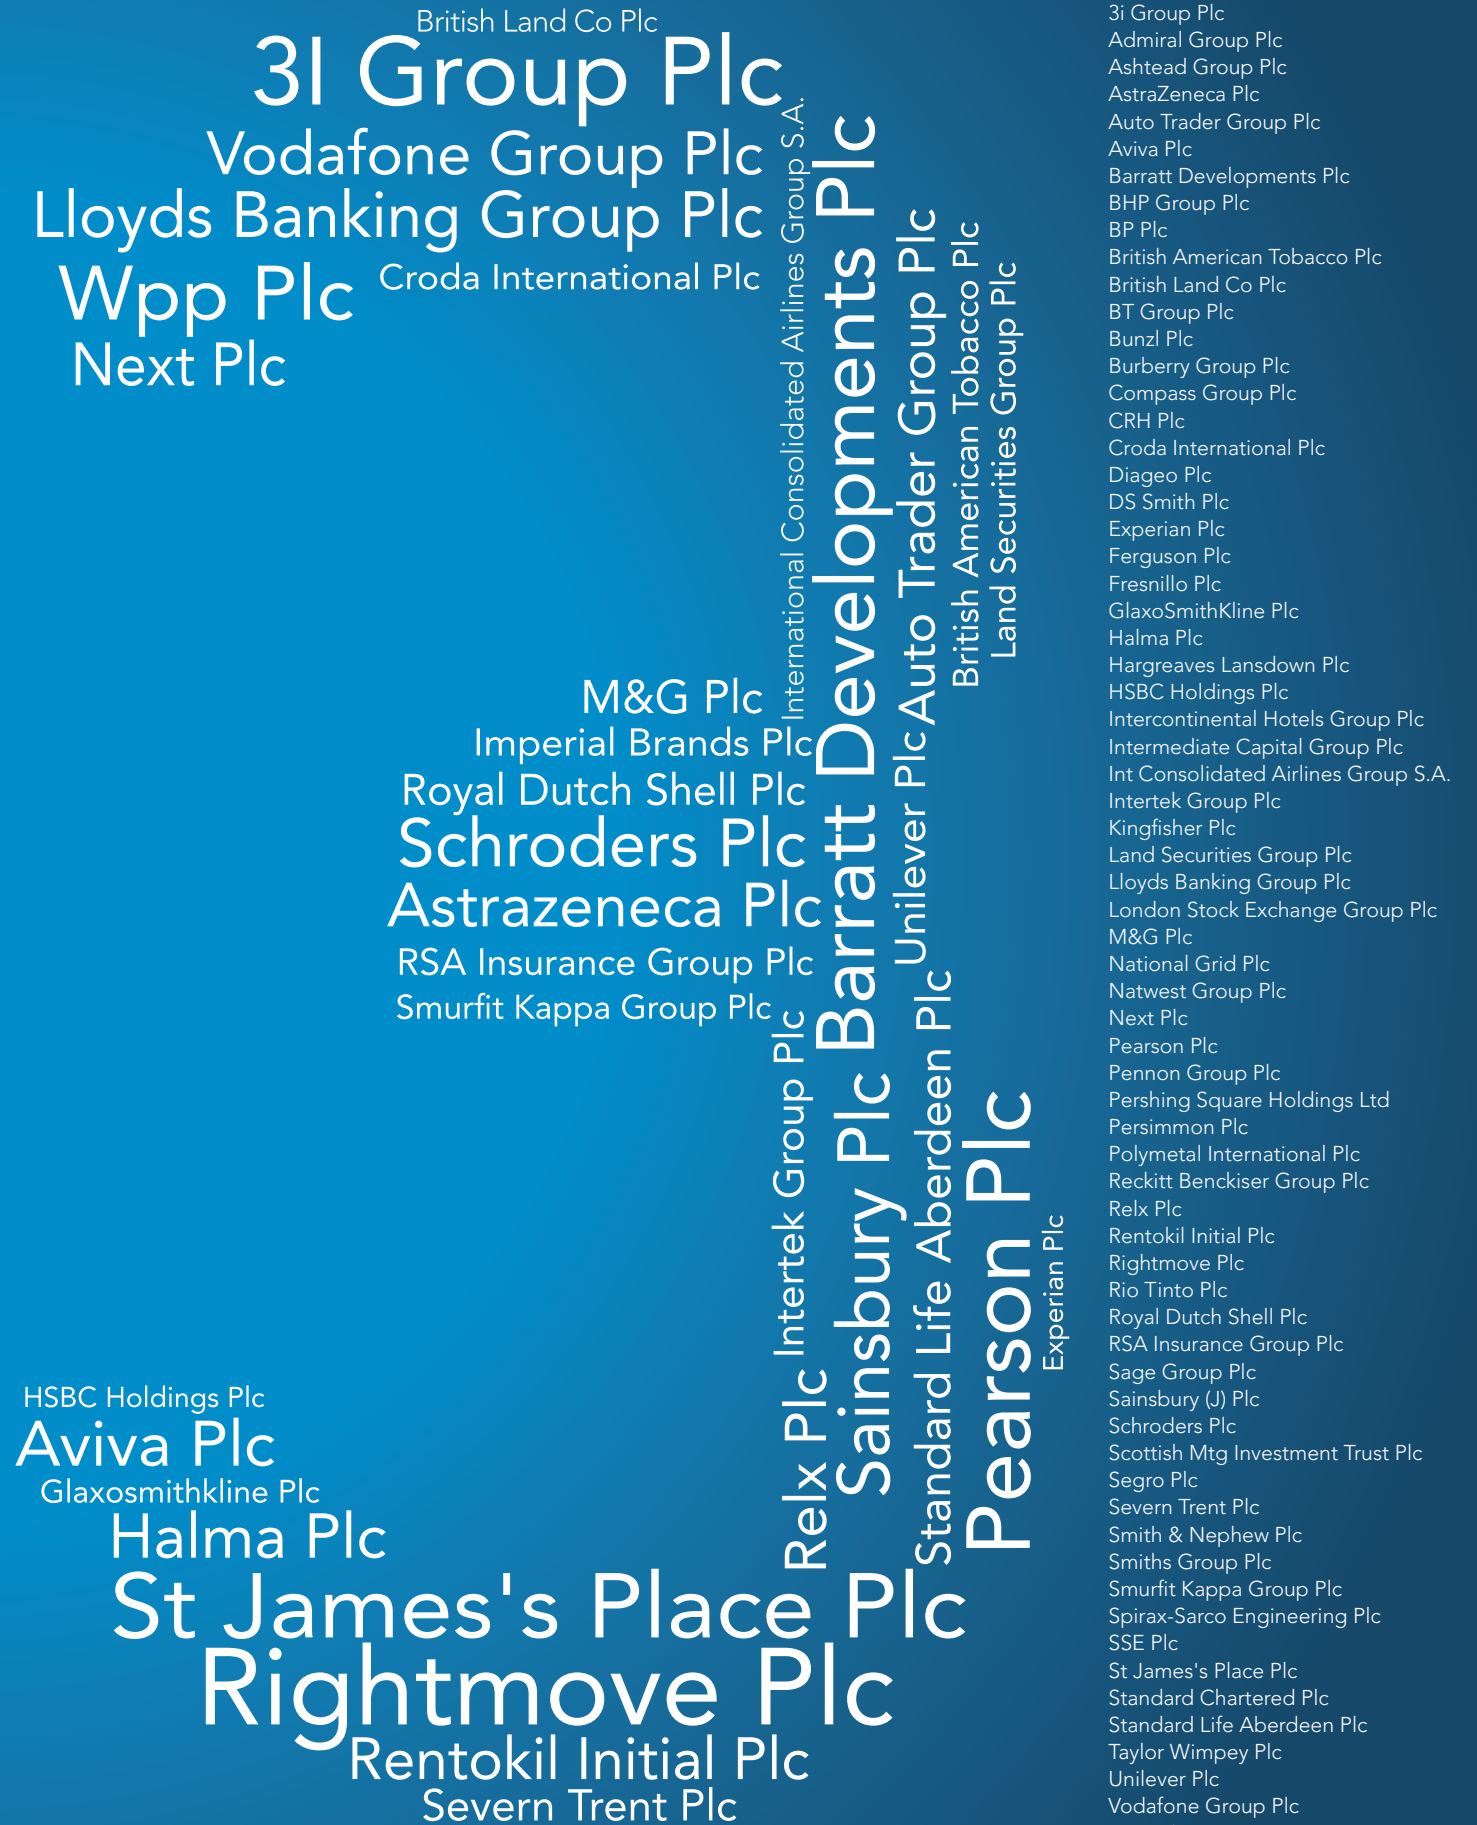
British Land Co Plc
3I Group Plc
Vodafone Group Plc
Lloyds Banking Group Plc
Wpp Plc
Croda International Plc
Next Plc
International Consolidated Airlines Group S.A.
Barratt Developments Plc
Unilever Plc
Auto Trader Group Plc
British American Tobacco Plc
Land Securities Group Plc
M&G Plc
Imperial Brands Plc
Royal Dutch Shell Plc
Schroders Plc
Astrazeneca Plc
RSA Insurance Group Plc
Smurfit Kappa Group Plc
Relx Plc
Intertek Group Plc
Sainsbury Plc
Standard Life Aberdeen Plc
Pearson Plc
Experian Plc
HSBC Holdings Plc
Aviva Plc
Glaxosmithkline Plc
Halma Plc
St James's Place Plc
Rightmove Plc
Rentokil Initial Plc
Severn Trent Plc

3i Group Plc
Admiral Group Plc
Ashtead Group Plc
AstraZeneca Plc
Auto Trader Group Plc
Aviva Plc
Barratt Developments Plc
BHP Group Plc
BP Plc
British American Tobacco Plc
British Land Co Plc
BT Group Plc
Bunzl Plc
Burberry Group Plc
Compass Group Plc
CRH Plc
Croda International Plc
Diageo Plc
DS Smith Plc
Experian Plc
Ferguson Plc
Fresnillo Plc
GlaxoSmithKline Plc
Halma Plc
Hargreaves Lansdown Plc
HSBC Holdings Plc
Intercontinental Hotels Group Plc
Intermediate Capital Group Plc
Int Consolidated Airlines Group S.A.
Intertek Group Plc
Kingfisher Plc
Land Securities Group Plc
Lloyds Banking Group Plc
London Stock Exchange Group Plc
M&G Plc
National Grid Plc
Natwest Group Plc
Next Plc
Pearson Plc
Pennon Group Plc
Pershing Square Holdings Ltd
Persimmon Plc
Polymetal International Plc
Reckitt Benckiser Group Plc
Relx Plc
Rentokil Initial Plc
Rightmove Plc
Rio Tinto Plc
Royal Dutch Shell Plc
RSA Insurance Group Plc
Sage Group Plc
Sainsbury (J) Plc
Schroders Plc
Scottish Mtg Investment Trust Plc
Segro Plc
Severn Trent Plc
Smith & Nephew Plc
Smiths Group Plc
Smurfit Kappa Group Plc
Spirax-Sarco Engineering Plc
SSE Plc
St James's Place Plc
Standard Chartered Plc
Standard Life Aberdeen Plc
Taylor Wimpey Plc
Unilever Plc
Vodafone Group Plc